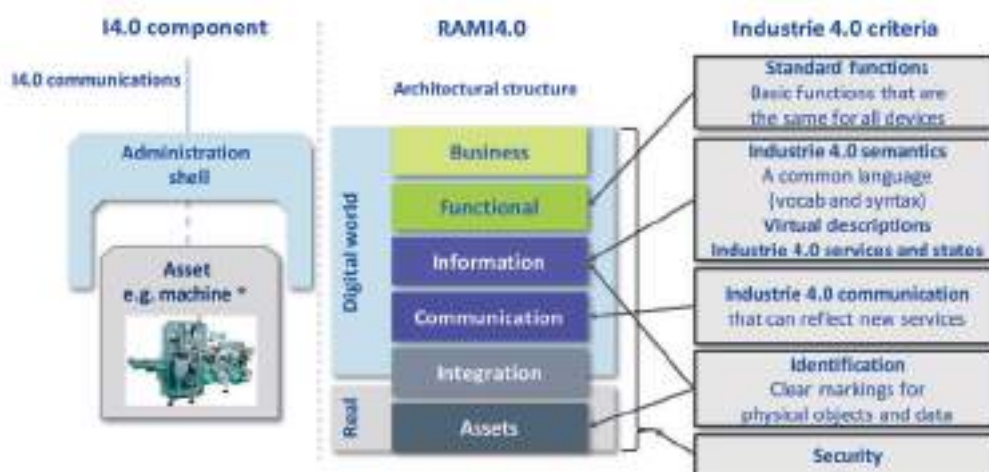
I4.0 component

I4.0 communications

Administration shell

Asset e.g. machine *

RAMI4.0

Architectural structure

Digital world

Business

Functional

Information

Communication

Integration

Real

Assets

Industrie 4.0 criteria

Standard functions
Basic functions that are the same for all devices

Industrie 4.0 semantics
A common language (vocab and syntax)
Virtual descriptions
Industrie 4.0 services and states

Industrie 4.0 communication
that can reflect new services

Identification
Clear markings for physical objects and data

Security